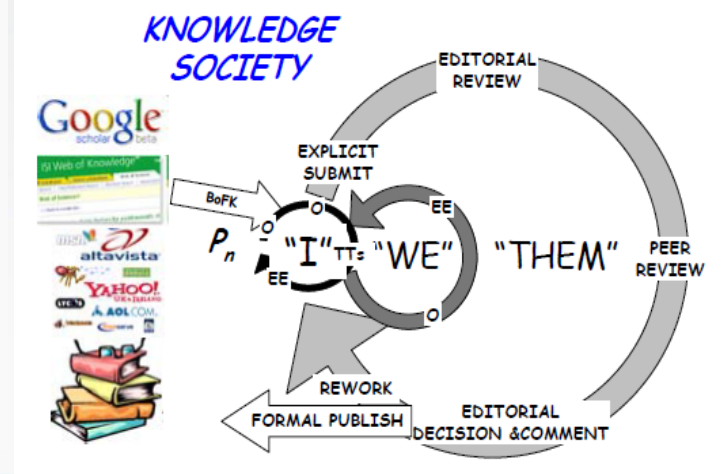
KNOWLEDGE SOCIETY

Google scholar beta

ISI Web of Knowledge

msn

altavista

YAHOO!

AOL.COM

EDITORIAL REVIEW

EXPLICIT SUBMIT

BoFK

O

EE

$P_n$

O

"I"

TTs

"WE"

"THEM"

PEER REVIEW

EE

O

REWORK

FORMAL PUBLISH

EDITORIAL DECISION &COMMENT